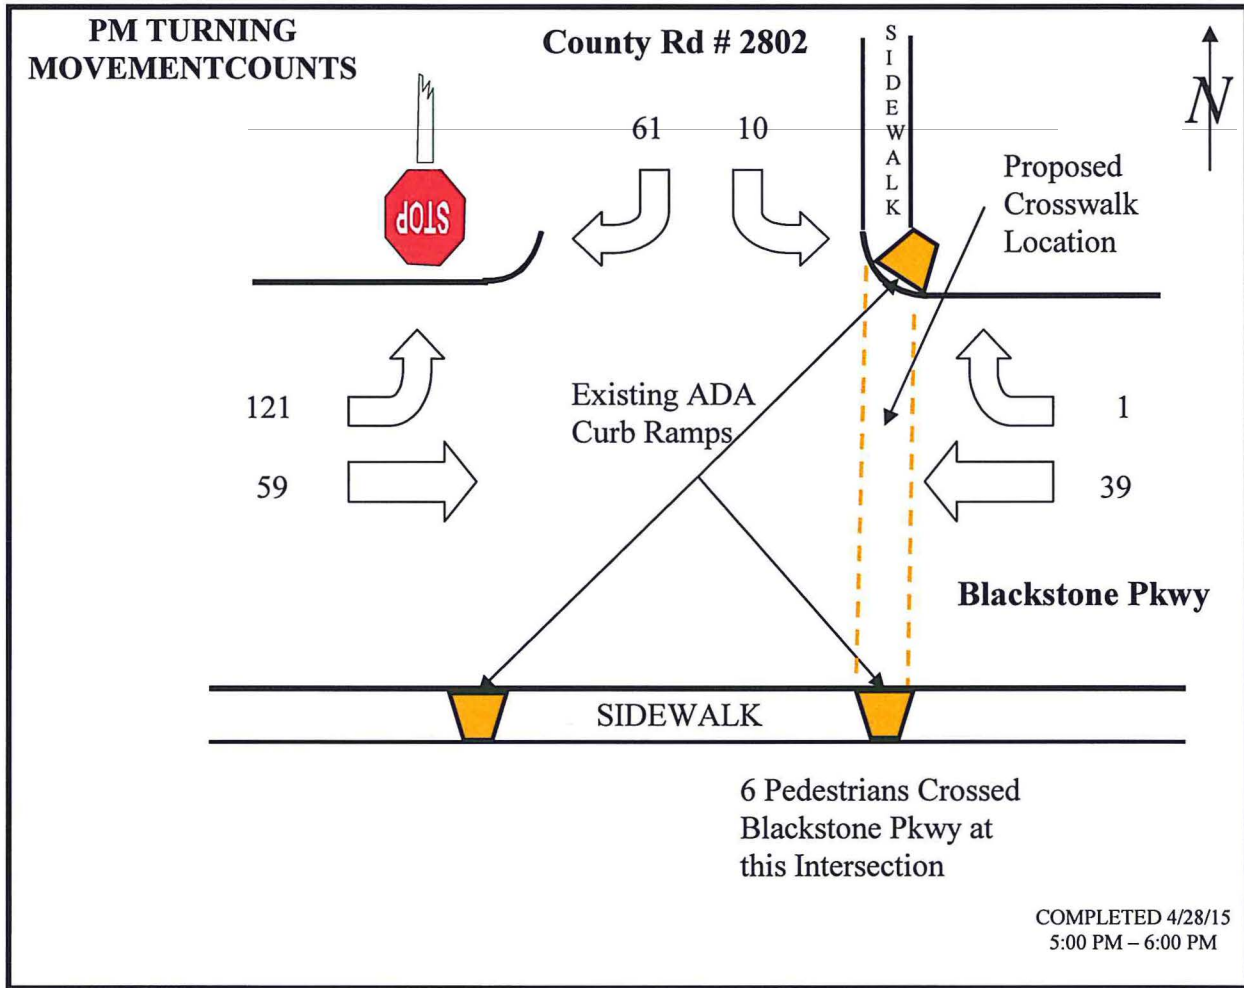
PM TURNING MOVEMENTCOUNTS

County Rd # 2802

SIDEWALK

N

61

10

STOP

Proposed Crosswalk Location

121

59

Existing ADA Curb Ramps

1

39

Blackstone Pkwy

SIDEWALK

6 Pedestrians Crossed Blackstone Pkwy at this Intersection

COMPLETED 4/28/15
5:00 PM – 6:00 PM